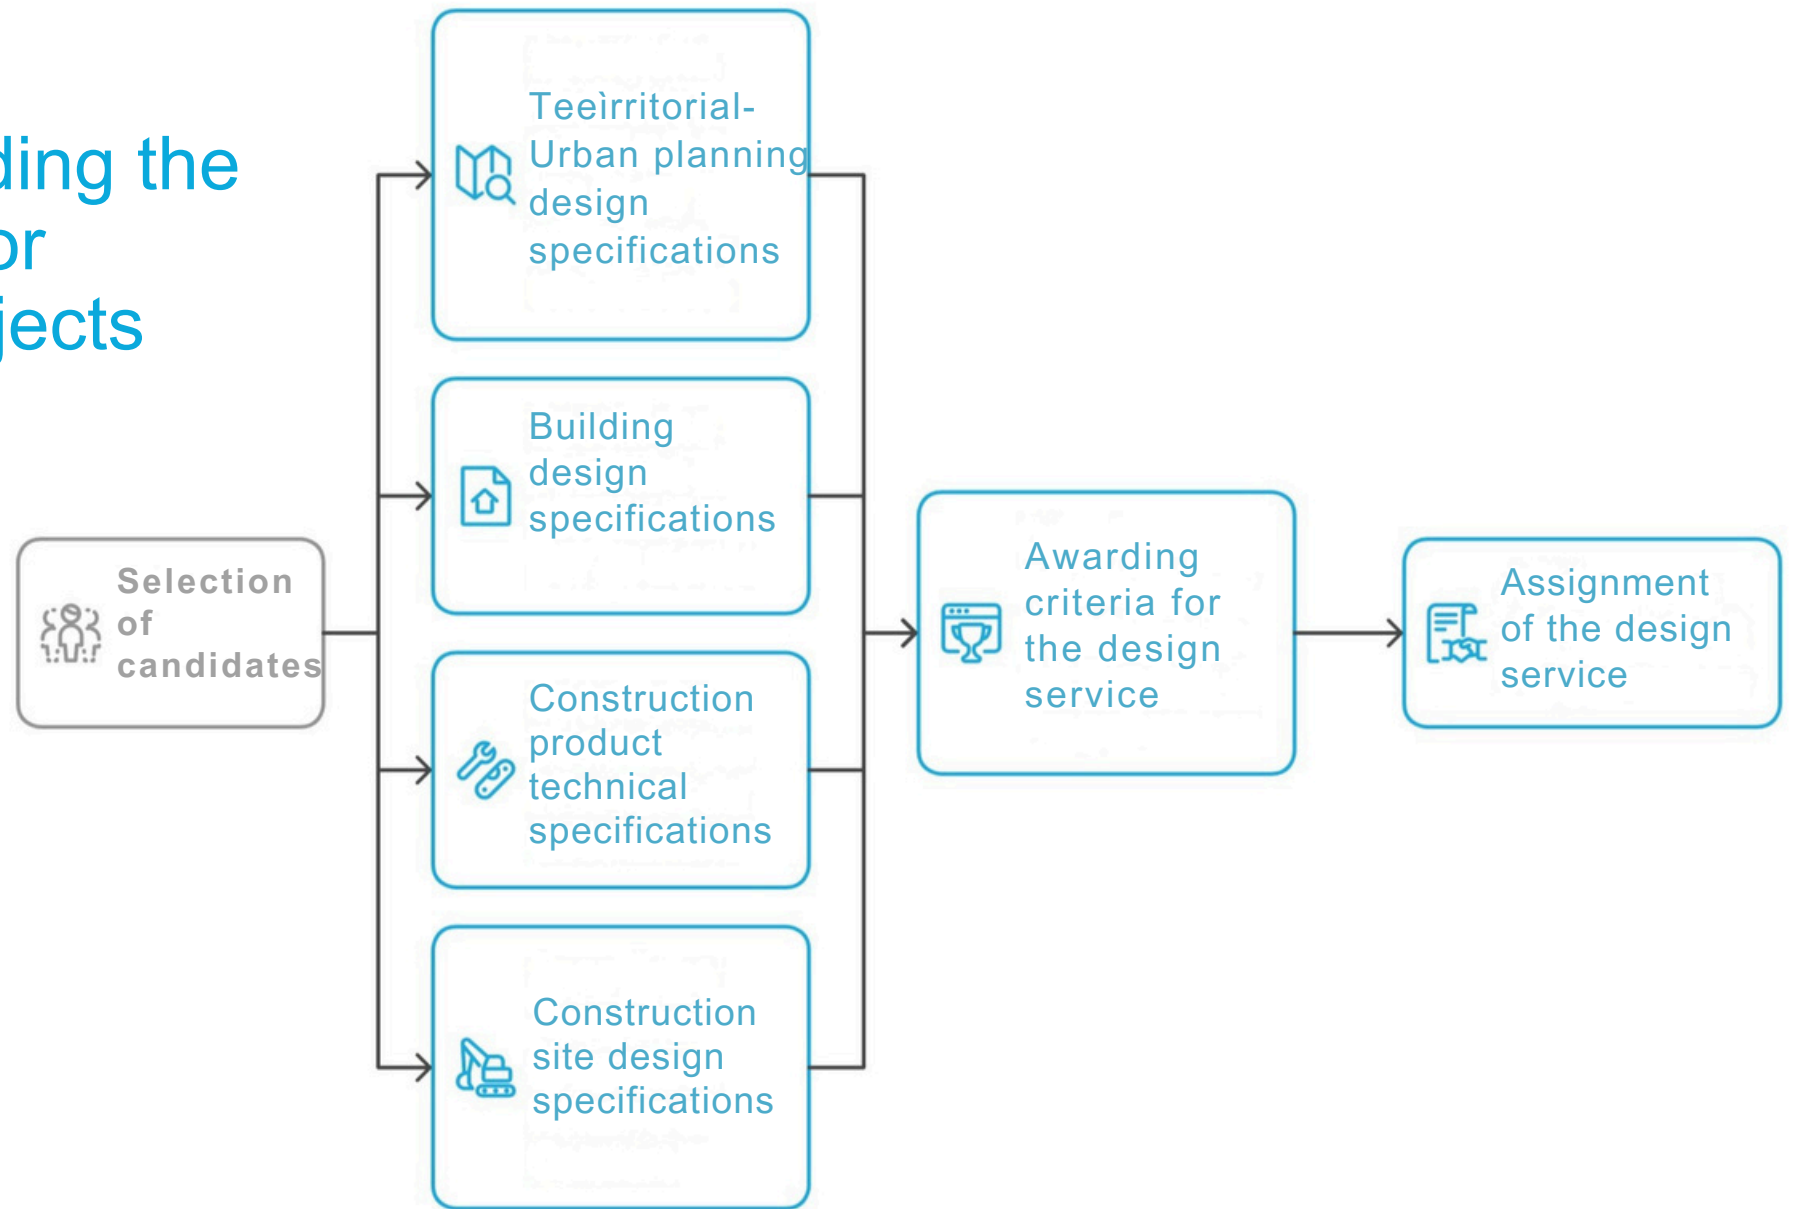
ding the
or
jects

Selection of candidates

Teeìrritorial-Urban planning design specifications

Building design specifications

Construction product technical specifications

Construction site design specifications

Awarding criteria for the design service

Assignment of the design service